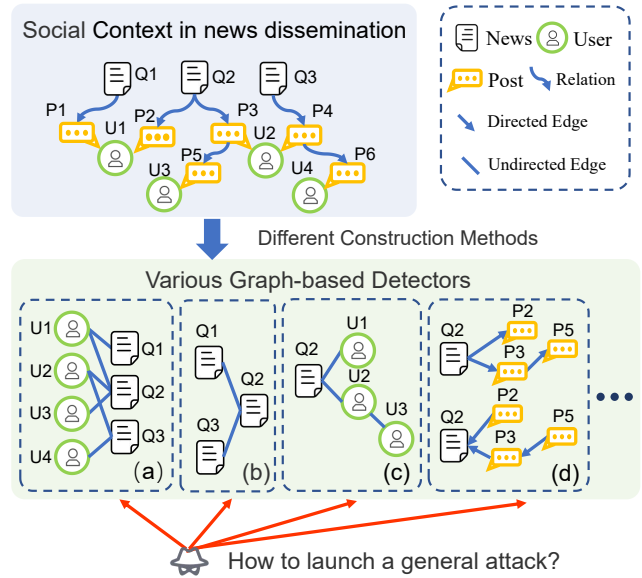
Social Context in news dissemination

Q1 Q2 Q3

P1 P2 P3 P4

U1 U2

P5 P6

U3 U4

News User

Post Relation

Directed Edge

Undirected Edge

Different Construction Methods

Various Graph-based Detectors

U1 U2 U3 U4

Q1 Q2 Q3

(a)

Q1 Q2 Q3

(b)

Q2 U1 U2 U3

(c)

Q2 P2 P3 P5

Q2 P2 P3 P5

(d)

How to launch a general attack?